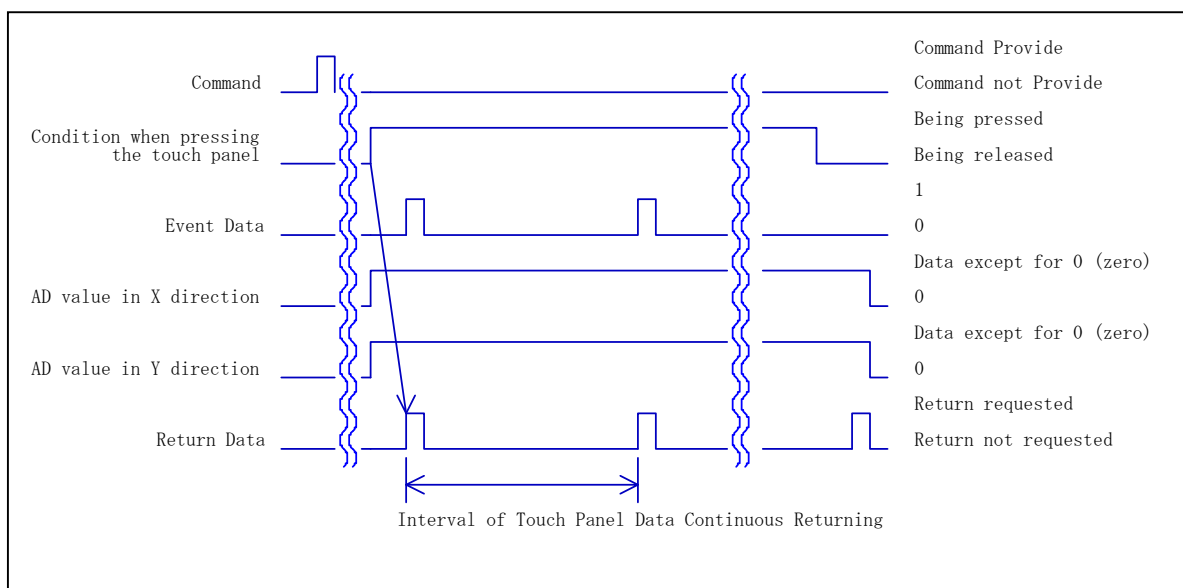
Command

Condition when pressing the touch panel

Event Data

AD value in X direction

AD value in Y direction

Return Data

Command Provide
Command not Provide
Being pressed
Being released
1
0
Data except for 0 (zero)
0
Data except for 0 (zero)
0
Return requested
Return not requested

Interval of Touch Panel Data Continuous Returning